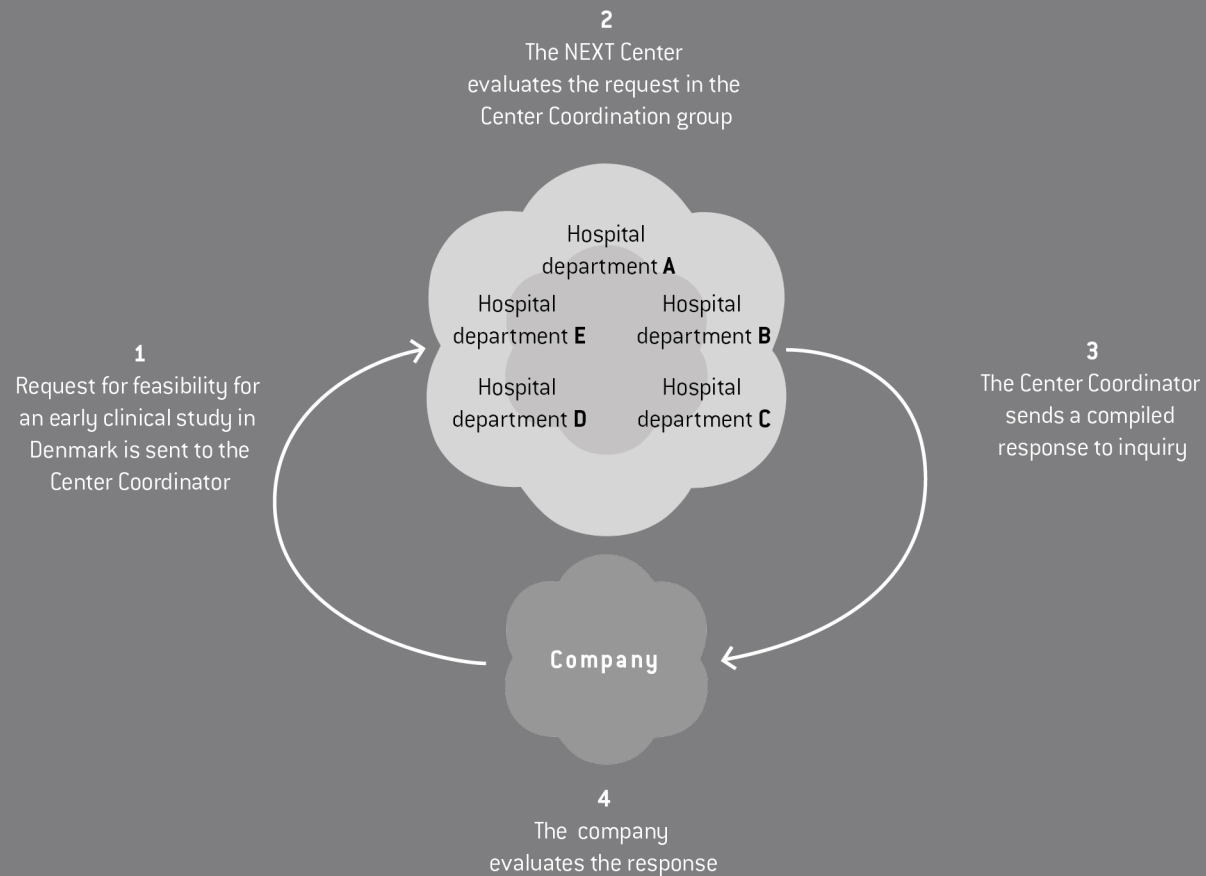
2
The NEXT Center evaluates the request in the Center Coordination group

Hospital department **A**

Hospital department **E**

Hospital department **B**

Hospital department **D**

Hospital department **C**

1
Request for feasibility for an early clinical study in Denmark is sent to the Center Coordinator

3
The Center Coordinator sends a compiled response to inquiry

Company

4
The company evaluates the response